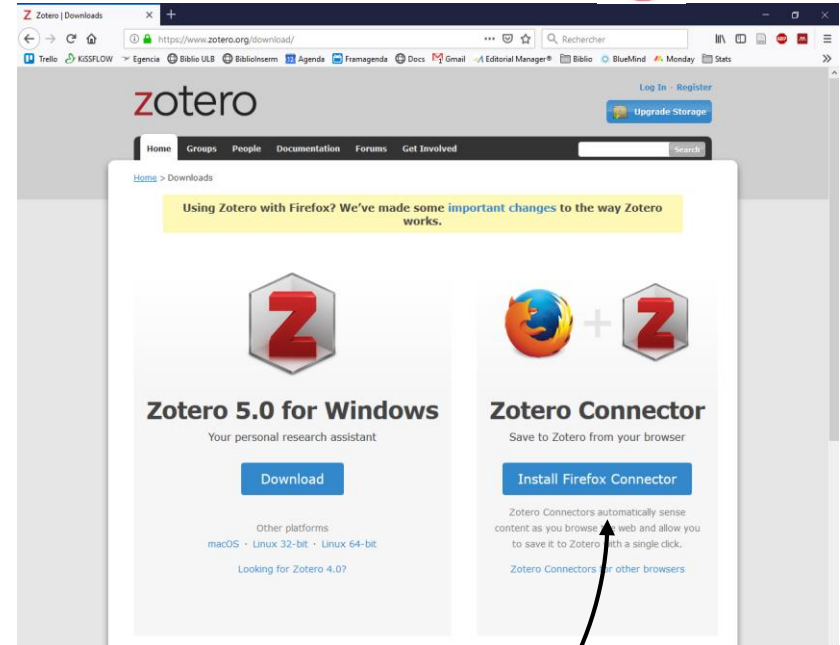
Zotero | Downloads

https://www.zotero.org/download/

Rechercher

Trello KiSSFLOW Egencia Biblio ULB BiblioInserm Agenda Framagenda Docs Gmail Editorial Manager® Biblio BlueMind Monday Stats

zotero

Log In · Register

Upgrade Storage

Home Groups People Documentation Forums Get Involved

Search

Home > Downloads

Using Zotero with Firefox? We've made some important changes to the way Zotero works.

Zotero 5.0 for Windows

Your personal research assistant

Download

Other platforms

macOS · Linux 32-bit · Linux 64-bit

Looking for Zotero 4.0?

Zotero Connector

Save to Zotero from your browser

Install Firefox Connector

Zotero Connectors automatically sense content as you browse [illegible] web and allow you to save it to Zotero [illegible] a single click.

Zotero Connectors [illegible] other browsers